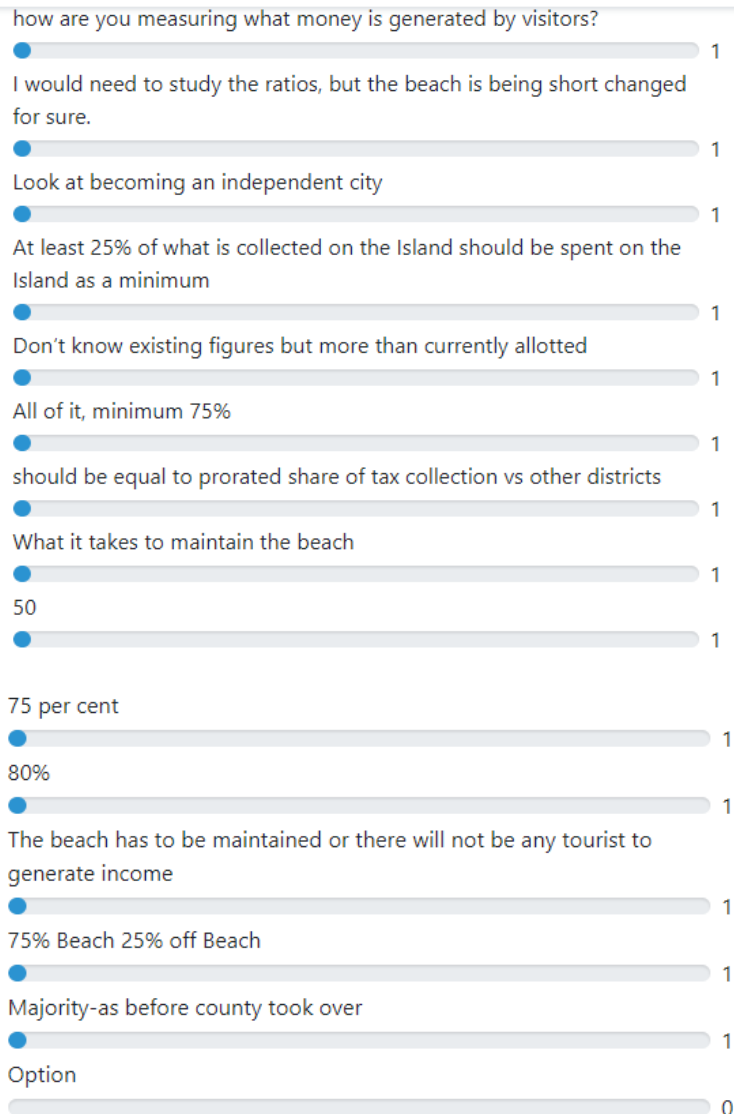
how are you measuring what money is generated by visitors?
1
I would need to study the ratios, but the beach is being short changed for sure.
1
Look at becoming an independent city
1
At least 25% of what is collected on the Island should be spent on the Island as a minimum
1
Don't know existing figures but more than currently allotted
1
All of it, minimum 75%
1
should be equal to prorated share of tax collection vs other districts
1
What it takes to maintain the beach
1
50
1

75 per cent
1
80%
1
The beach has to be maintained or there will not be any tourist to generate income
1
75% Beach 25% off Beach
1
Majority-as before county took over
1
Option
0